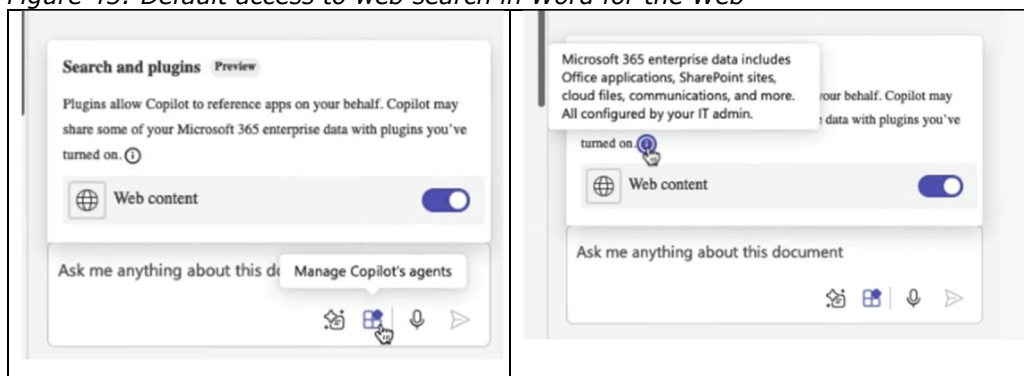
Figure 13: Default access to web search in Word for the Web

Search and plugins Preview

Plugins allow Copilot to reference apps on your behalf. Copilot may share some of your Microsoft 365 enterprise data with plugins you've turned on.

Web content

Ask me anything about this do Manage Copilot's agents

Microsoft 365 enterprise data includes Office applications, SharePoint sites, cloud files, communications, and more. All configured by your IT admin.

our behalf. Copilot may

data with plugins you've

turned on.

Web content

Ask me anything about this document